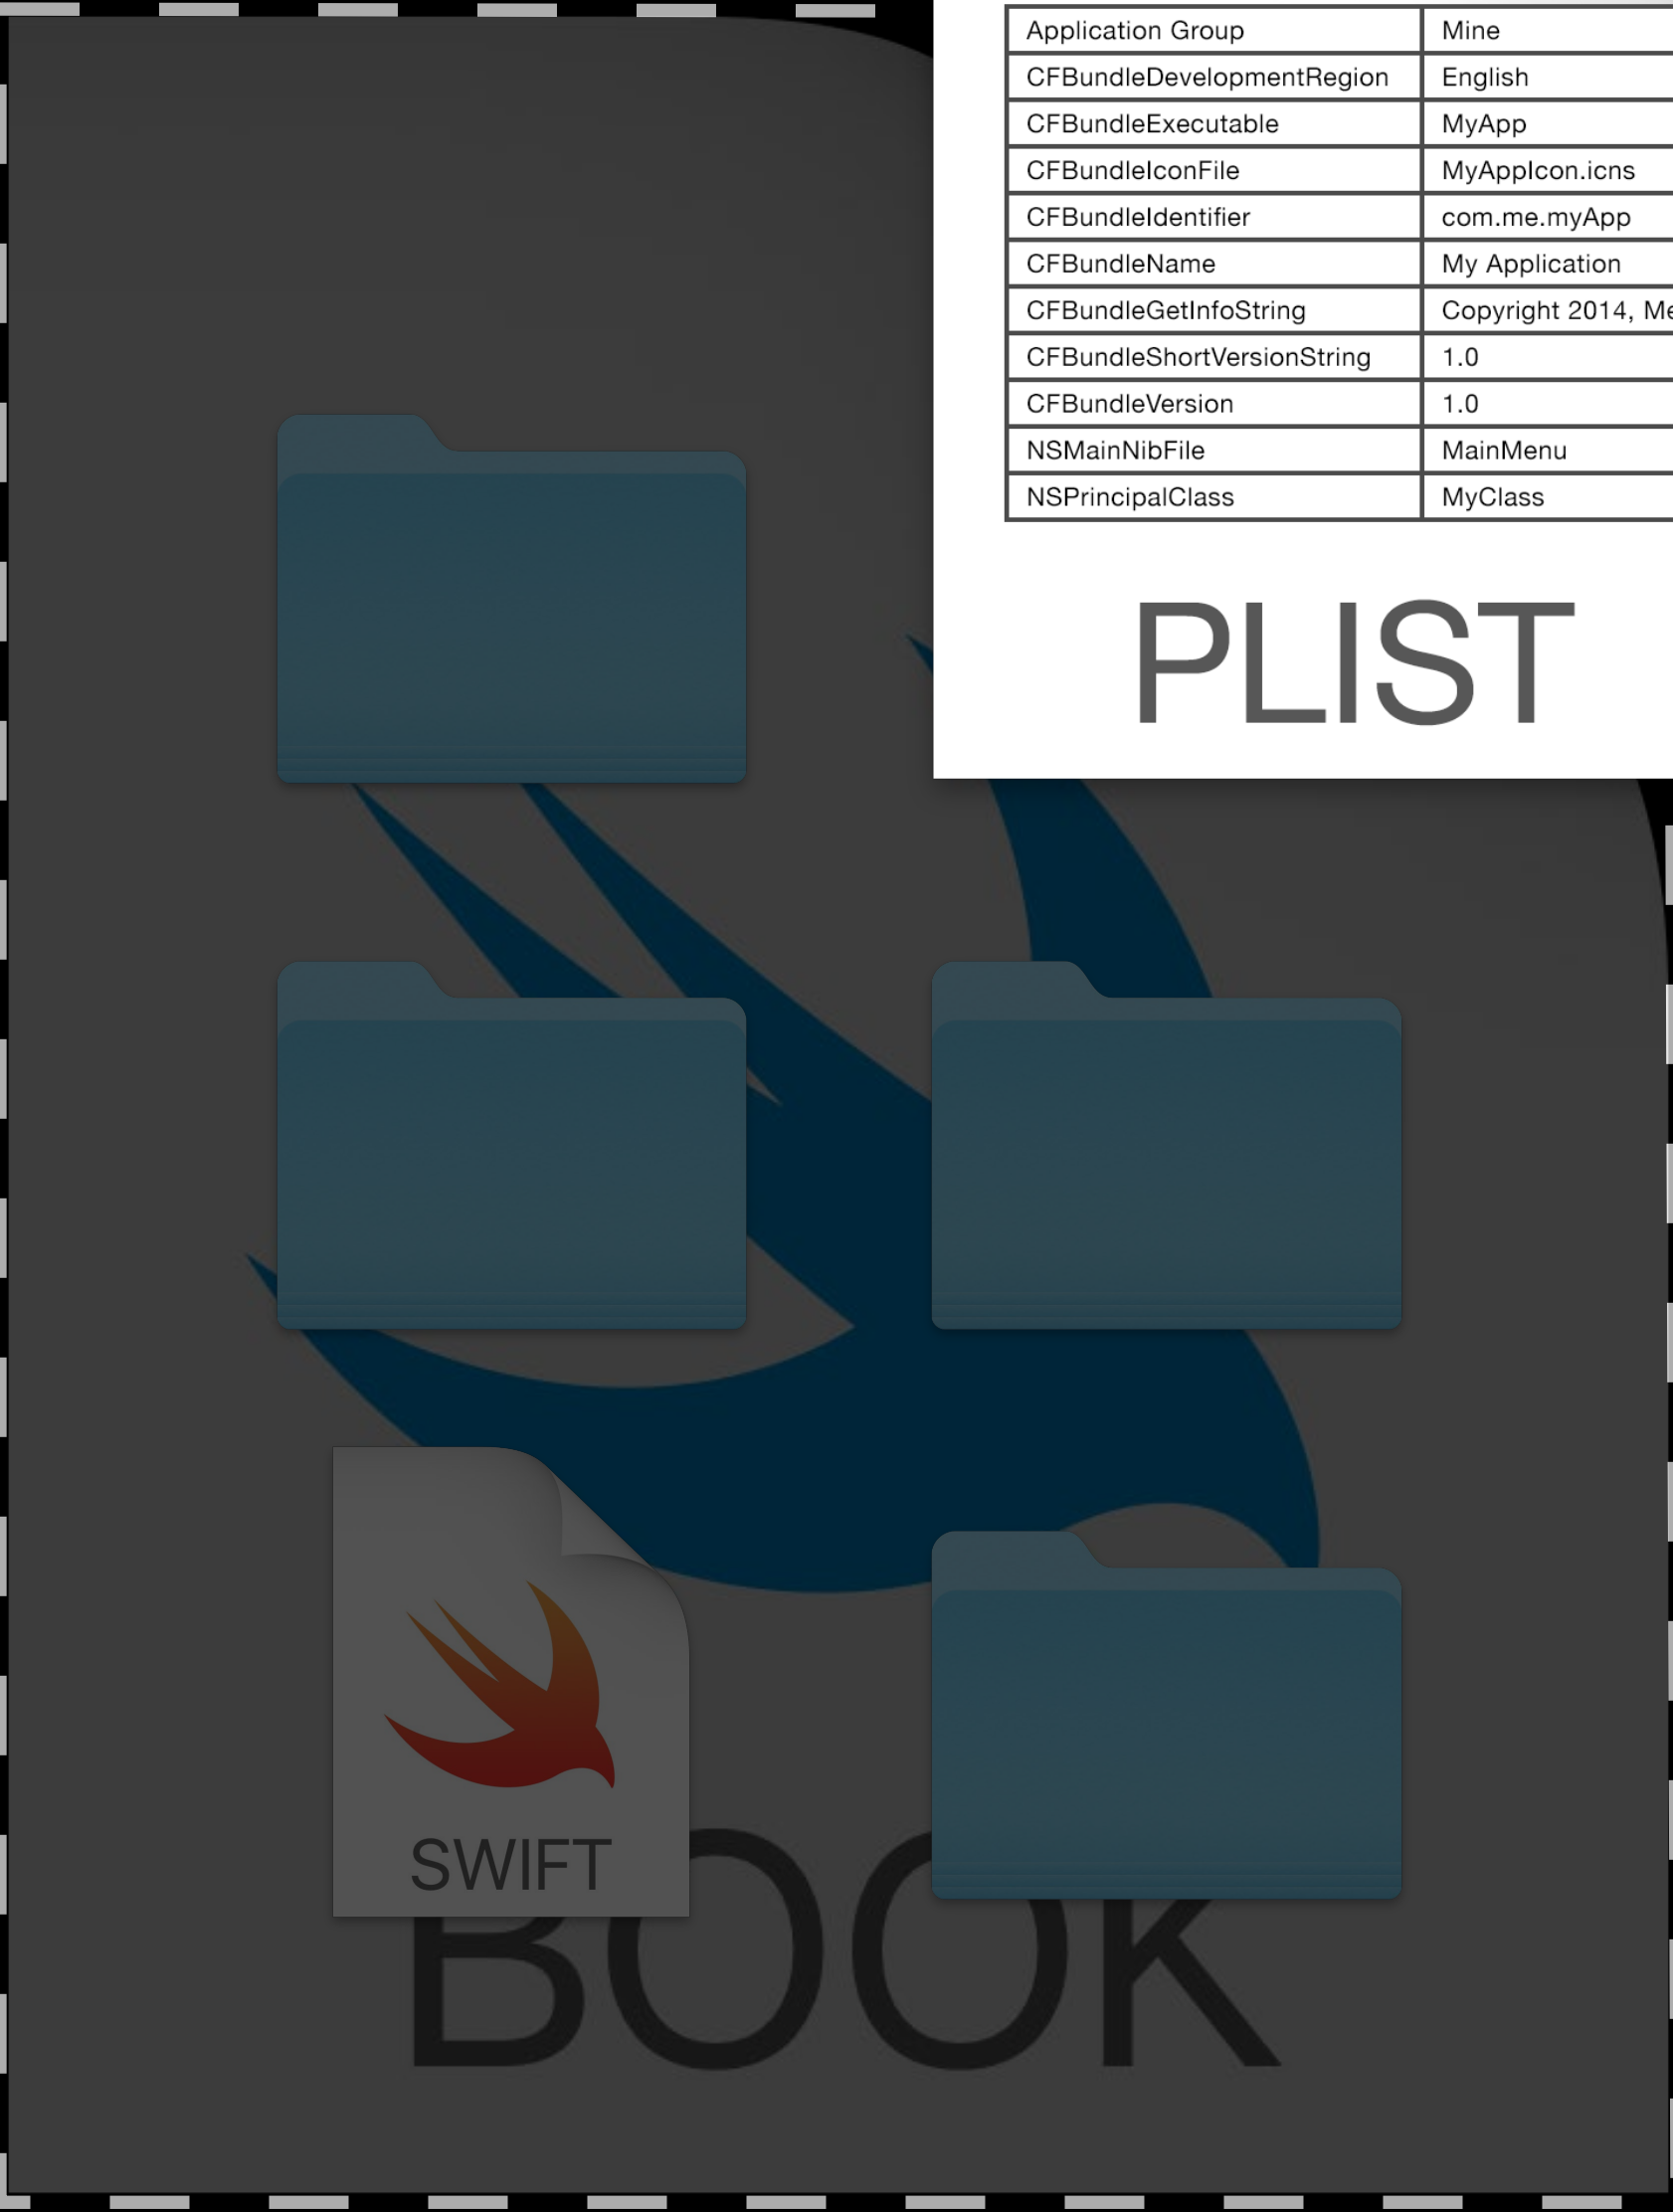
| Application Group | Mine |
|---|---|
| CFBundleDevelopmentRegion | English |
| CFBundleExecutable | MyApp |
| CFBundleIconFile | MyAppIcon.icns |
| CFBundleIdentifier | com.me.myApp |
| CFBundleName | My Application |
| CFBundleGetInfoString | Copyright 2014, Me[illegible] |
| CFBundleShortVersionString | 1.0 |
| CFBundleVersion | 1.0 |
| NSMainNibFile | MainMenu |
| NSPrincipalClass | MyClass |

PLIST

SWIFT

BOOK